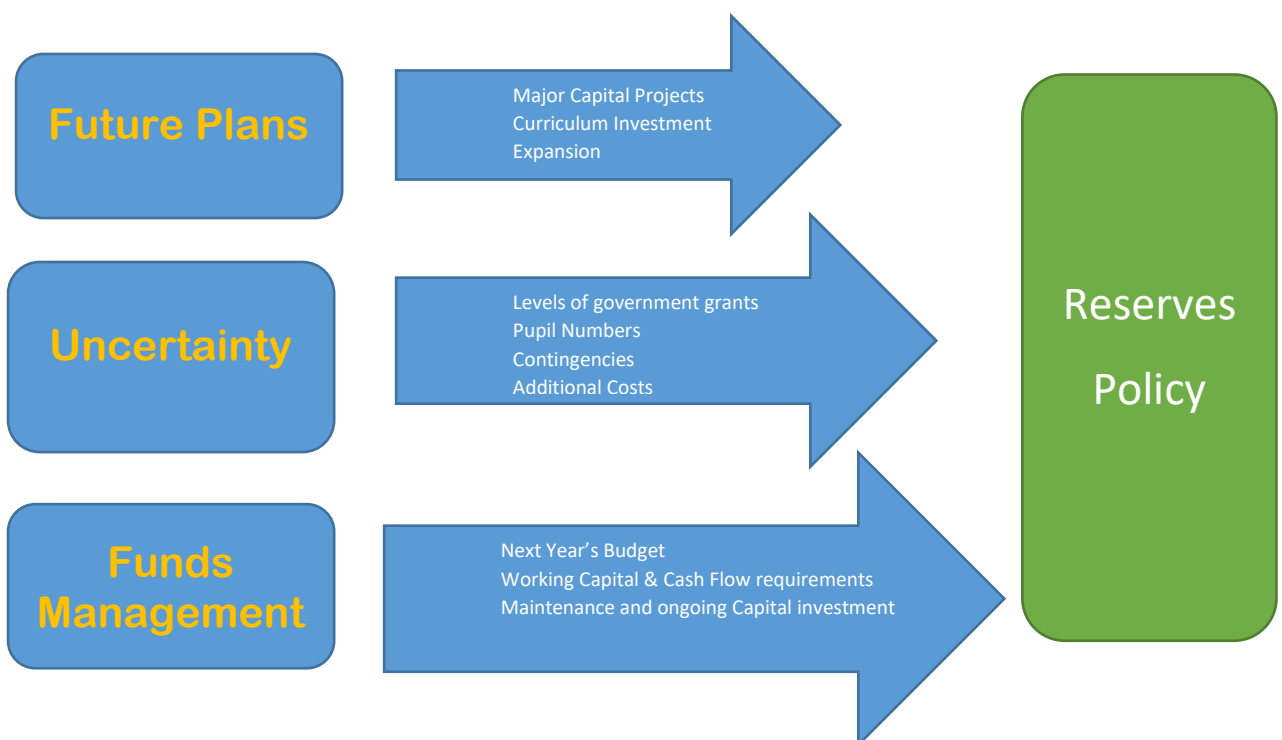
Future Plans

Major Capital Projects
Curriculum Investment
Expansion

Uncertainty

Levels of government grants
Pupil Numbers
Contingencies
Additional Costs

Funds Management

Next Year’s Budget
Working Capital & Cash Flow requirements
Maintenance and ongoing Capital investment

Reserves Policy